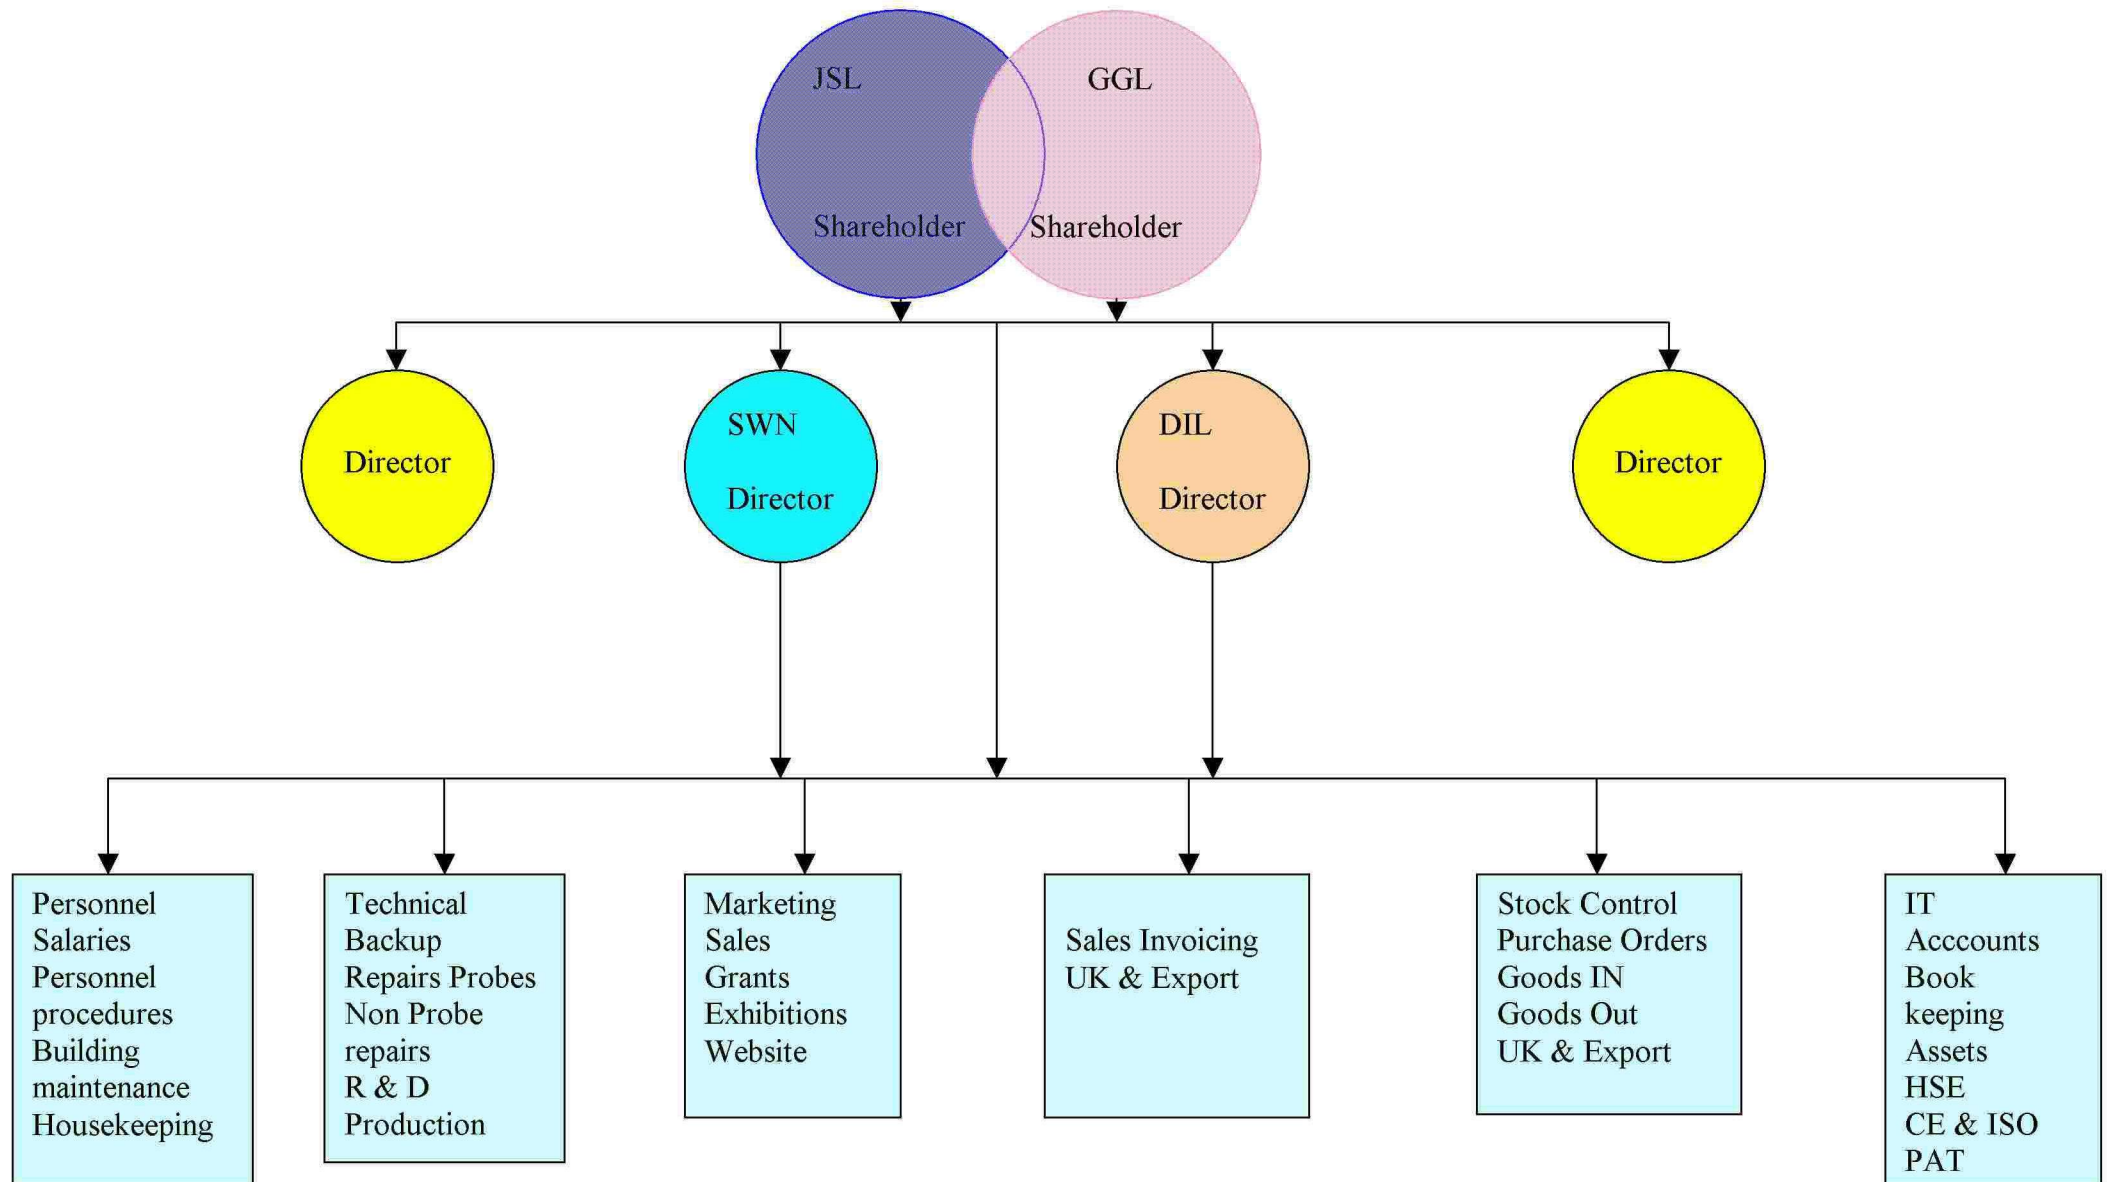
JSL

Shareholder

GGL

Shareholder

Director

SWN

Director

DIL

Director

Director

Personnel
Salaries
Personnel procedures
Building maintenance
Housekeeping

Technical
Backup
Repairs Probes
Non Probe repairs
R & D
Production

Marketing
Sales
Grants
Exhibitions
Website

Sales Invoicing
UK & Export

Stock Control
Purchase Orders
Goods IN
Goods Out
UK & Export

IT
Acccounts
Book keeping
Assets
HSE
CE & ISO
PAT